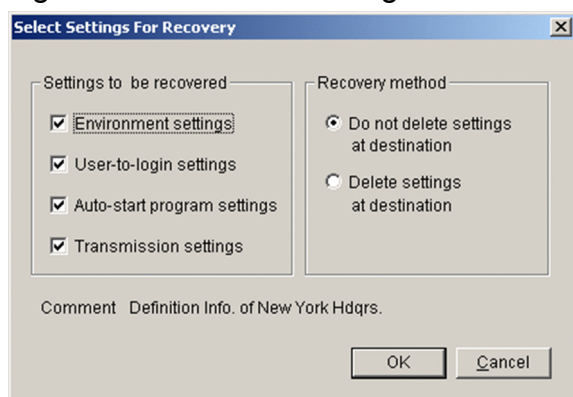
Select Settings For Recovery

Settings to be recovered

Environment settings

User-to-login settings

Auto-start program settings

Transmission settings

Recovery method

Do not delete settings at destination

Delete settings at destination

Comment Definition Info. of New York Hdqrs.

OK

Cancel